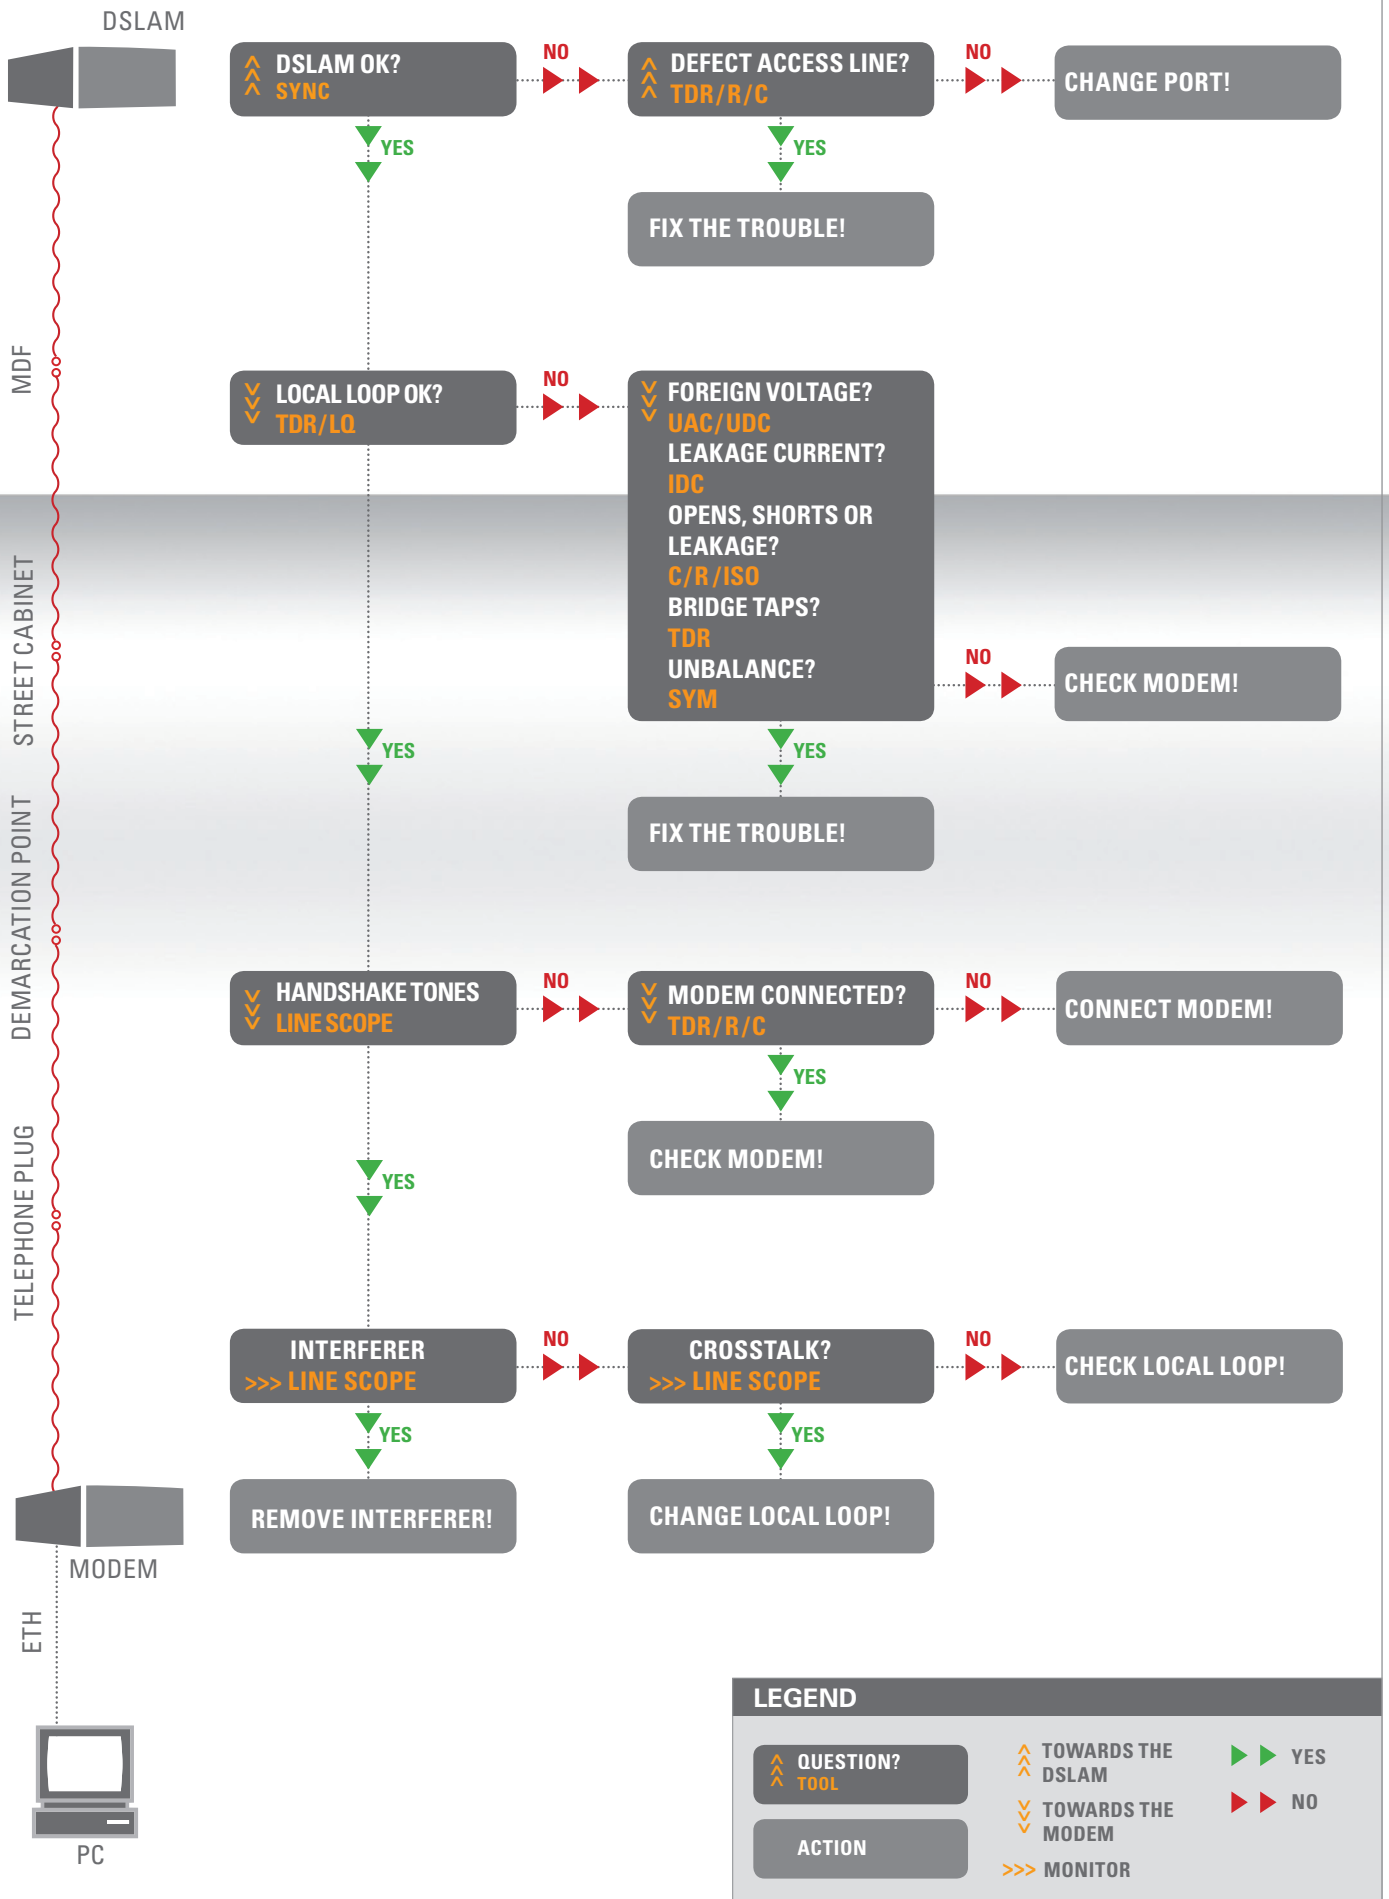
DSLAM

MDF

STREET CABINET

DEMARCATION POINT

TELEPHONE PLUG

MODEM

ETH

PC

DSLAM OK?
SYNC

NO

DEFECT ACCESS LINE?
TDR/R/C

NO

CHANGE PORT!

YES

YES

FIX THE TROUBLE!

LOCAL LOOP OK?
TDR/LQ

NO

FOREIGN VOLTAGE?
UAC/UDC
LEAKAGE CURRENT?
IDC
OPENS, SHORTS OR LEAKAGE?
C/R/ISO
BRIDGE TAPS?
TDR
UNBALANCE?
SYM

NO

CHECK MODEM!

YES

YES

FIX THE TROUBLE!

HANDSHAKE TONES
LINE SCOPE

NO

MODEM CONNECTED?
TDR/R/C

NO

CONNECT MODEM!

YES

CHECK MODEM!

YES

INTERFERER
>>> LINE SCOPE

NO

CROSSTALK?
>>> LINE SCOPE

NO

CHECK LOCAL LOOP!

YES

YES

REMOVE INTERFERER!

CHANGE LOCAL LOOP!

LEGEND

QUESTION?
TOOL

ACTION

TOWARDS THE DSLAM

TOWARDS THE MODEM

>>> MONITOR

YES

NO